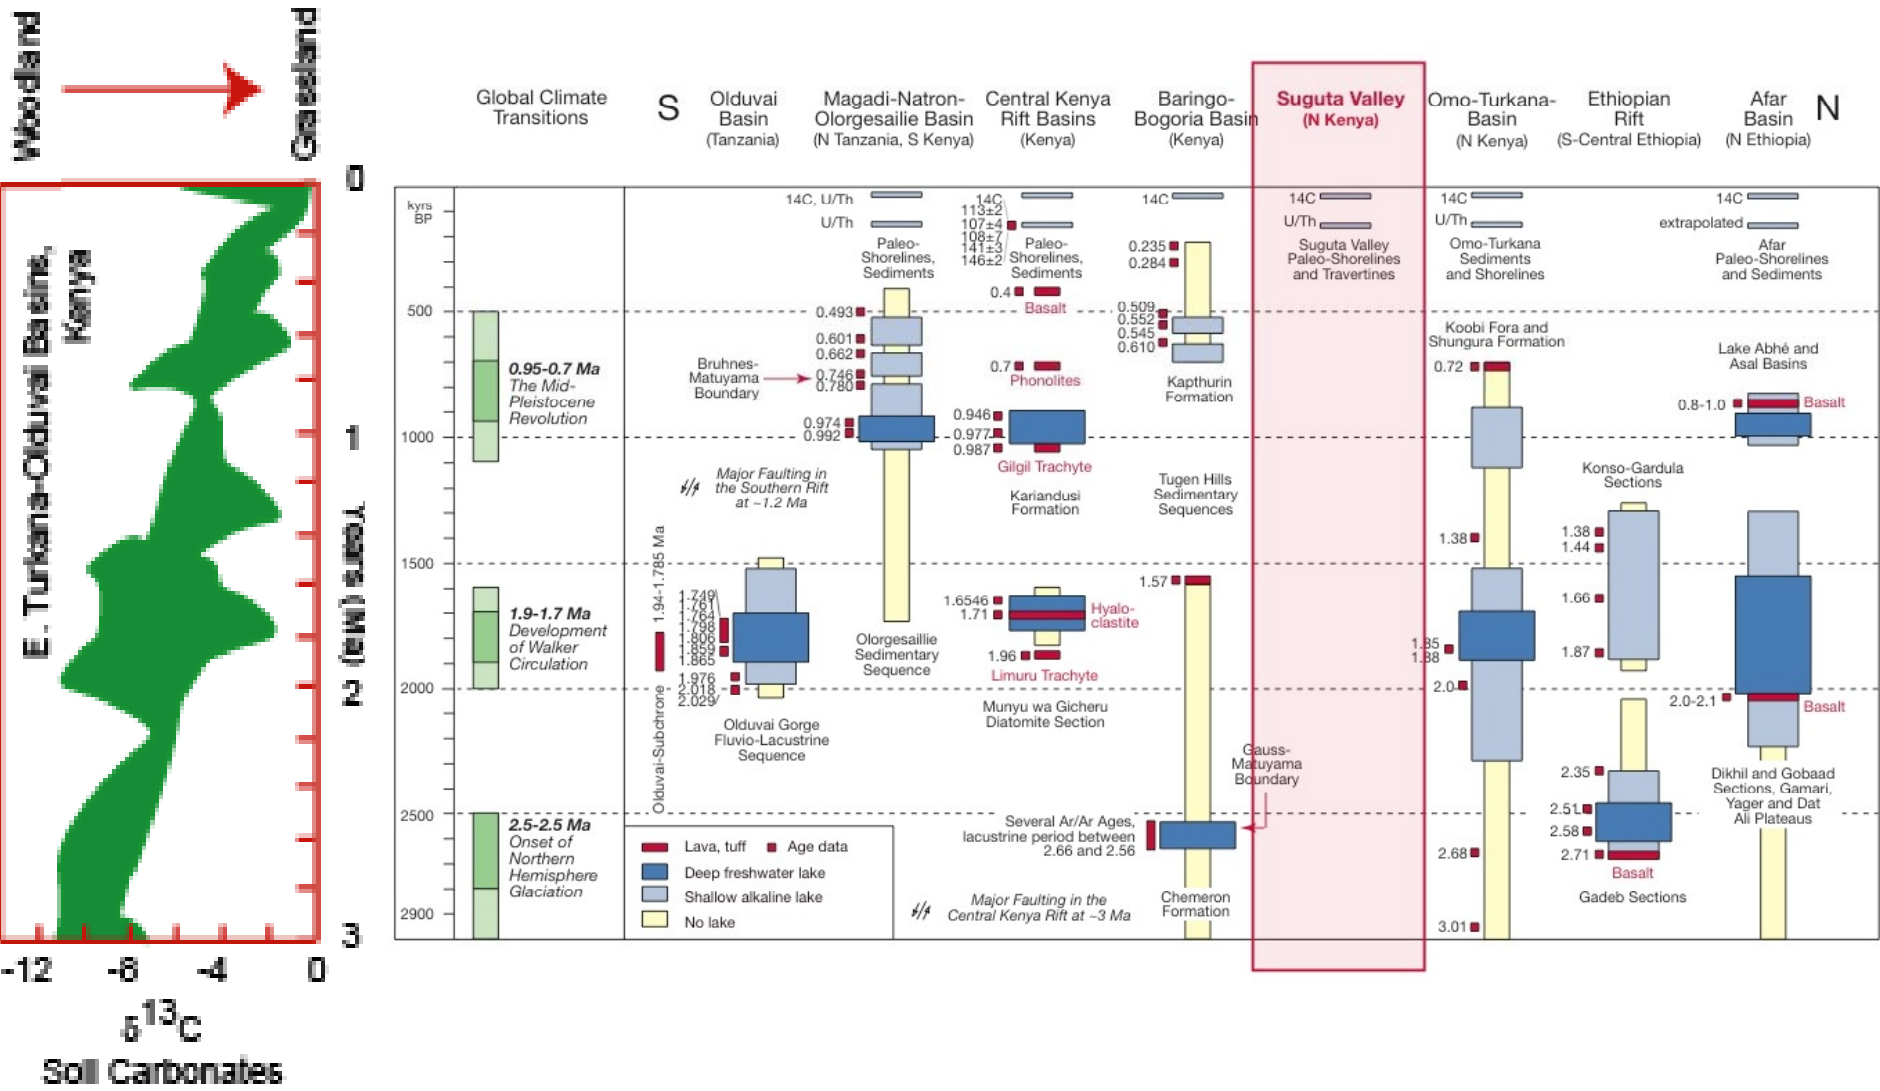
Woodland
Grassland
E. Turkana-Olduvai Basins, Kenya
0
1
2
3
Years (Ma)
-12 -8 -4 0
$\delta^{13}C$
Soil Carbonates

Global Climate Transitions
S
Olduvai Basin (Tanzania)
Magadi-Natron-Olorgesailie Basin (N Tanzania, S Kenya)
Central Kenya Rift Basins (Kenya)
Baringo-Bogoria Basin (Kenya)
Suguta Valley (N Kenya)
Omo-Turkana-Basin (N Kenya)
Ethiopian Rift (S-Central Ethiopia)
Afar Basin (N Ethiopia)
N

kyrs BP
500
1000
1500
2000
2500
2900

0.95-0.7 Ma The Mid-Pleistocene Revolution
1.9-1.7 Ma Development of Walker Circulation
2.5-2.5 Ma Onset of Northern Hemisphere Glaciation

14C, U/Th
U/Th
Paleo-Shorelines, Sediments
0.493
0.601
0.662
0.746
0.780
0.974
0.992
Bruhnes-Matuyama Boundary
Major Faulting in the Southern Rift at ~1.2 Ma
Olorgesaillie Sedimentary Sequence
Olduvai-Subchrone
1.94-1.785 Ma
1.749
1.761
1.764
1.798
1.806
1.859
1.865
1.976
2.018
2.029
Olduvai Gorge Fluvio-Lacustrine Sequence

14C
113±2
107±4
108±7
141±3
146±2
Paleo-Shorelines, Sediments
0.4
Basalt
0.7
Phonolites
0.946
0.977
0.987
Gilgil Trachyte
Kariandusi Formation
1.6546
1.71
Hyalo-clastite
1.96
Limuru Trachyte
Munyu wa Gicheru Diatomite Section
Several Ar/Ar Ages, lacustrine period between 2.66 and 2.56
Major Faulting in the Central Kenya Rift at ~3 Ma

14C
0.235
0.284
0.509
0.552
0.545
0.610
Kapthurin Formation
Tugen Hills Sedimentary Sequences
1.57
Gauss-Matuyama Boundary
Chemeron Formation

14C
U/Th
Suguta Valley Paleo-Shorelines and Travertines

14C
U/Th
Omo-Turkana Sediments and Shorelines
Koobi Fora and Shungura Formation
0.72
1.38
1.85
1.88
2.0
2.68
3.01

Konso-Gardula Sections
1.38
1.44
1.66
1.87
2.35
2.51
2.58
2.71
Basalt
Gadeb Sections

14C
extrapolated
Afar Paleo-Shorelines and Sediments
Lake Abhé and Asal Basins
0.8-1.0
Basalt
2.0-2.1
Basalt
Dikhil and Gobaad Sections, Gamari, Yager and Dat Ali Plateaus

Lava, tuff
Age data
Deep freshwater lake
Shallow alkaline lake
No lake